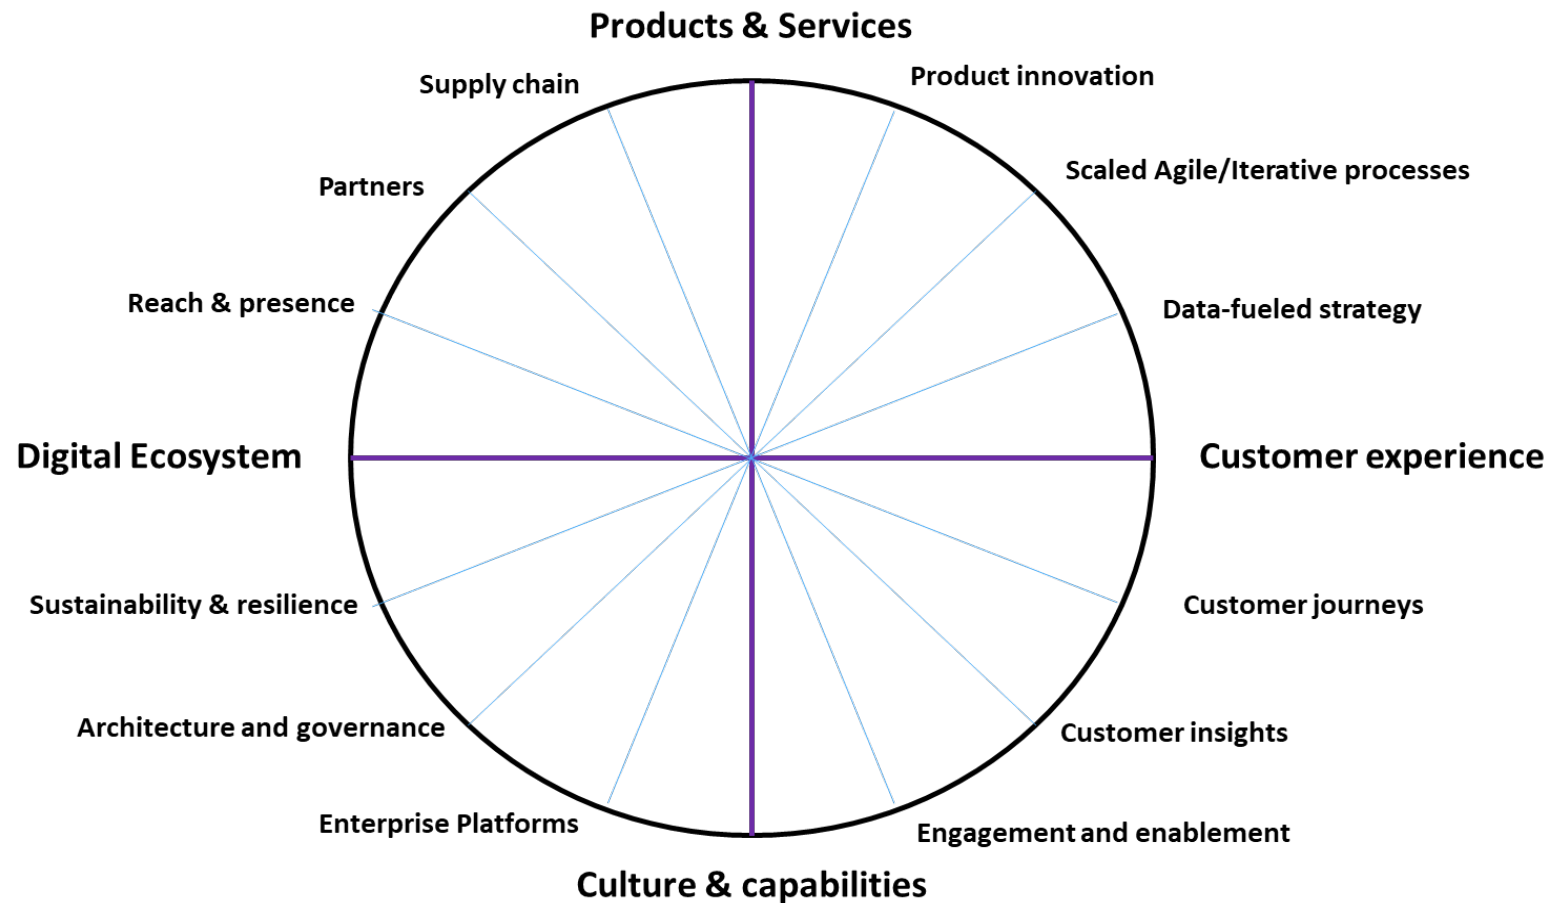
Products & Services

Supply chain

Product innovation

Partners

Scaled Agile/Iterative processes

Reach & presence

Data-fueled strategy

Digital Ecosystem

Customer experience

Sustainability & resilience

Customer journeys

Architecture and governance

Customer insights

Enterprise Platforms

Engagement and enablement

Culture & capabilities